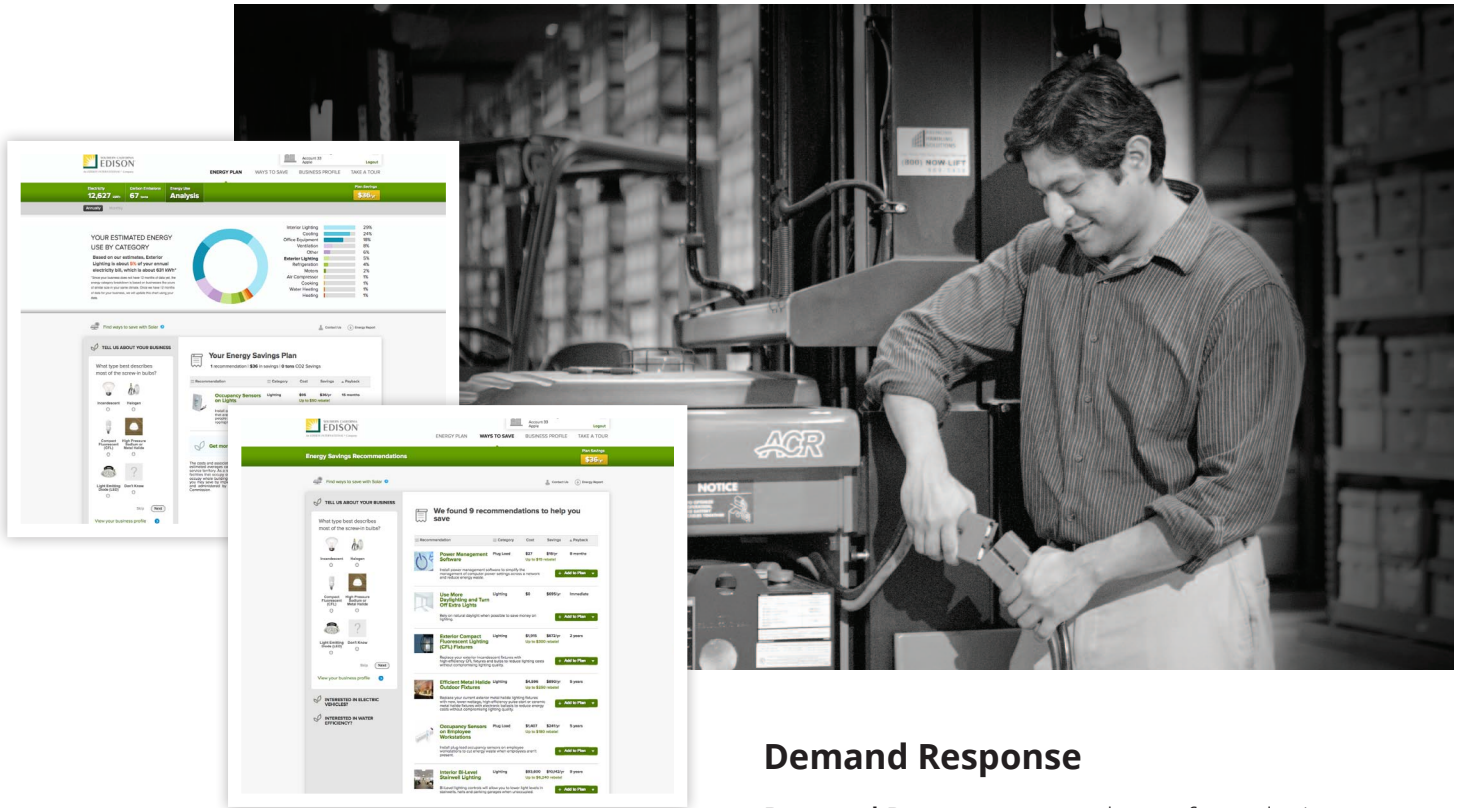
EDISON

ENERGY PLAN WAYS TO SAVE BUSINESS PROFILE TAKE A TOUR

12,627 kWh 67 tons Analysis

YOUR ESTIMATED ENERGY USE BY CATEGORY

Based on our estimates, Exterior Lighting is about 5% of your annual electricity bill, which is about 631 kWh*

Interior Lighting 29%
Cooling 24%
Office Equipment 18%
Ventilation 8%
Other 6%
Exterior Lighting 5%
Refrigeration 4%
Motors 2%
Air Compressor 1%
Cooking 1%
Water Heating 1%
Heating 1%

Find ways to save with Solei

TELL US ABOUT YOUR BUSINESS

What type best describes most of the screw-in bulbs?

Incandescent Halogen
Compact Fluorescent (CFL) High Pressure Sodium or Metal Halide
Light Emitting Diode (LED) Don't Know

Skip Next

View your business profile

Your Energy Savings Plan

Occupancy Sensors on Lights

Get more

EDISON

ENERGY PLAN WAYS TO SAVE BUSINESS PROFILE TAKE A TOUR

Energy Savings Recommendations

Find ways to save with Solei

TELL US ABOUT YOUR BUSINESS

What type best describes most of the screw-in bulbs?

Incandescent Halogen
Compact Fluorescent (CFL) High Pressure Sodium or Metal Halide
Light Emitting Diode (LED) Don't Know

Skip Next

View your business profile

INTERESTED IN ELECTRIC VEHICLES?

INTERESTED IN WATER EFFICIENCY?

We found 9 recommendations to help you save

Power Management Software
Use More Daylighting and Turn Off Extra Lights
Exterior Compact Fluorescent Lighting (CFL) Fixtures
Efficient Metal Halide Outdoor Fixtures
Occupancy Sensors on Employee Workstations
Interior Bi-Level Stairwell Lighting

+ Add to Plan

(800) NOW LIFT

ACR

NOTICE

Demand Response